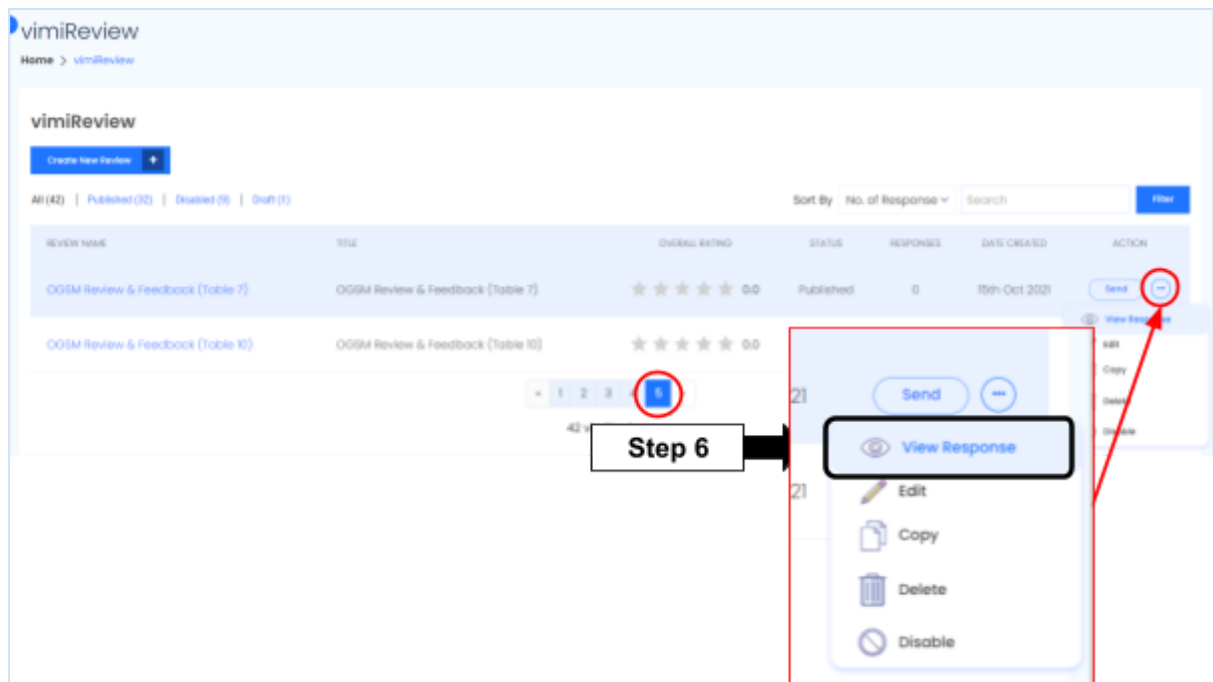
vimiReview
Home > vimiReview

vimiReview
Create New Review +
All (42) | Published (32) | Disabled (9) | Draft (1)
Sort By No. of Response Search Filter

| REVIEW NAME | TITLE | OVERALL RATING | STATUS | RESPONSES | DATE CREATED | ACTION |
|---|---|---|---|---|---|---|
| OGSM Review & Feedback (Table 7) | OGSM Review & Feedback (Table 7) | 0.0 | Published | 0 | 15th Oct 2021 | Send |
| OGSM Review & Feedback (Table 10) | OGSM Review & Feedback (Table 10) | 0.0 | | | | |

« 1 2 3 4 5
42 v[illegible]

View Response
Edit
Copy
Delete
Disable

Step 6

21 Send
21
View Response
Edit
Copy
Delete
Disable